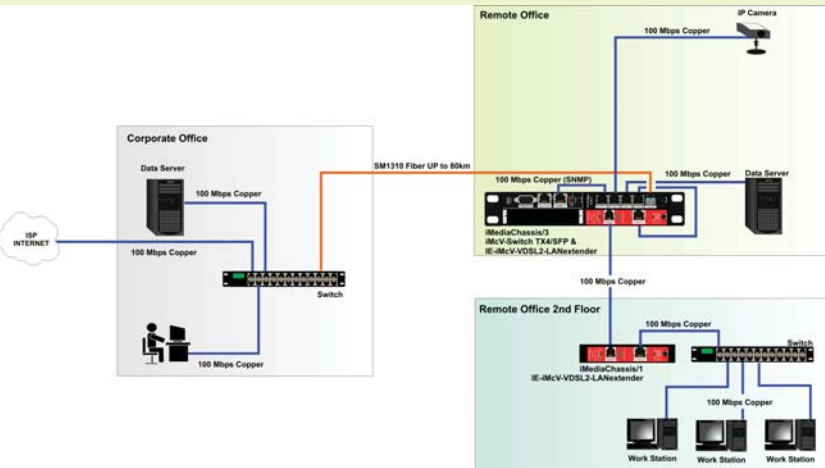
Remote Office

IP Camera

100 Mbps Copper

Corporate Office

SM1310 Fiber UP to 80km

Data Server

100 Mbps Copper

100 Mbps Copper (SNMP)

100 Mbps Copper

Data Server

ISP INTERNET

100 Mbps Copper

iMediaChassis/3
iMcV-Switch TX4/SFP &
IE-iMcV-VDSL2-LANextender

Switch

100 Mbps Copper

Remote Office 2nd Floor

100 Mbps Copper

Switch

iMediaChassis/1
IE-iMcV-VDSL2-LANextender

100 Mbps Copper

100 Mbps Copper

Work Station

Work Station

Work Station